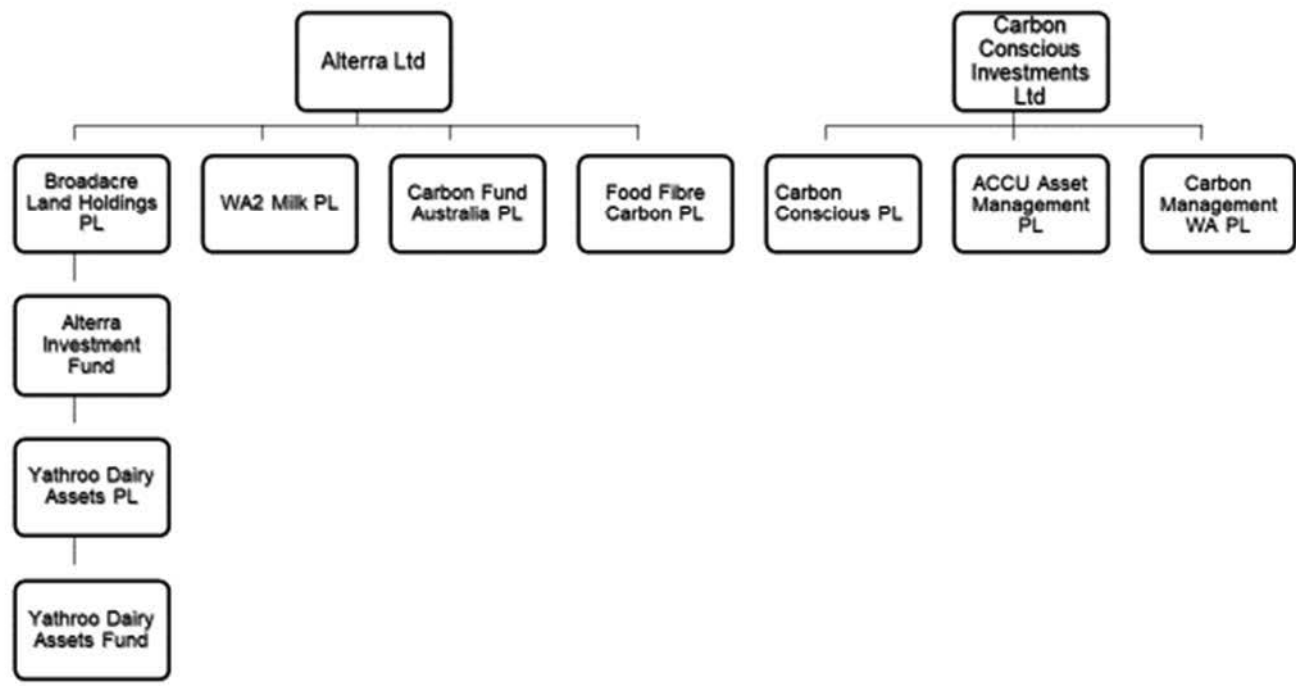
Alterra Ltd

Carbon Conscious Investments Ltd

Broadacre Land Holdings PL

WA2 Milk PL

Carbon Fund Australia PL

Food Fibre Carbon PL

Carbon Conscious PL

ACCU Asset Management PL

Carbon Management WA PL

Alterra Investment Fund

Yathroo Dairy Assets PL

Yathroo Dairy Assets Fund